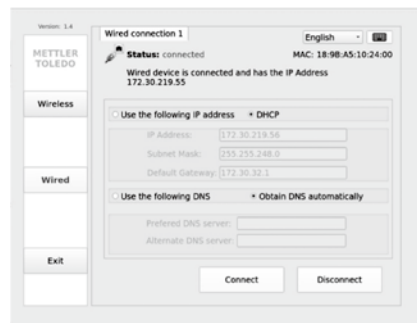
Version: 1.4

METTLER TOLEDO

Wireless

Wired

Exit

Wired connection 1

English

Status: connected

MAC: 18:98:A5:10:24:00

Wired device is connected and has the IP Address 172.30.219.55

Use the following IP address

DHCP

IP Address: 172.30.219.56

Subnet Mask: 255.255.248.0

Default Gateway: 172.30.32.1

Use the following DNS

Obtain DNS automatically

Prefered DNS server:

Alternate DNS server:

Connect

Disconnect